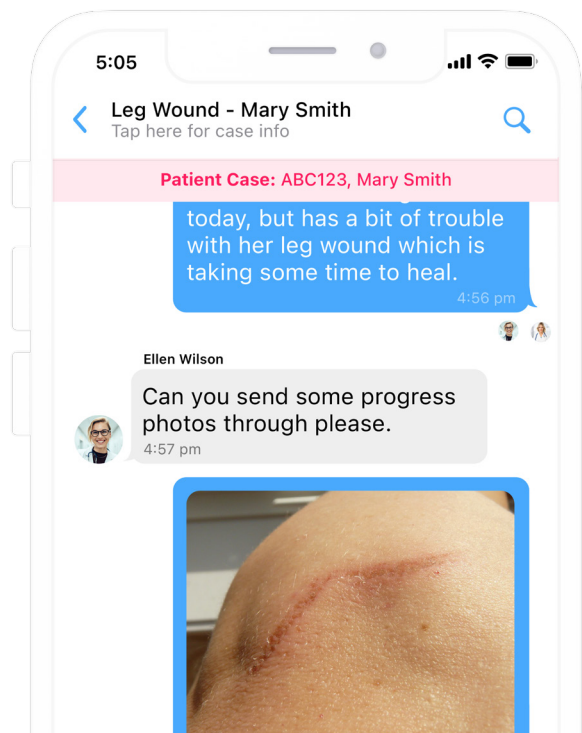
5:05

Leg Wound - Mary Smith
Tap here for case info

Patient Case: ABC123, Mary Smith

today, but has a bit of trouble with her leg wound which is taking some time to heal.
4:56 pm

Ellen Wilson
Can you send some progress photos through please.
4:57 pm